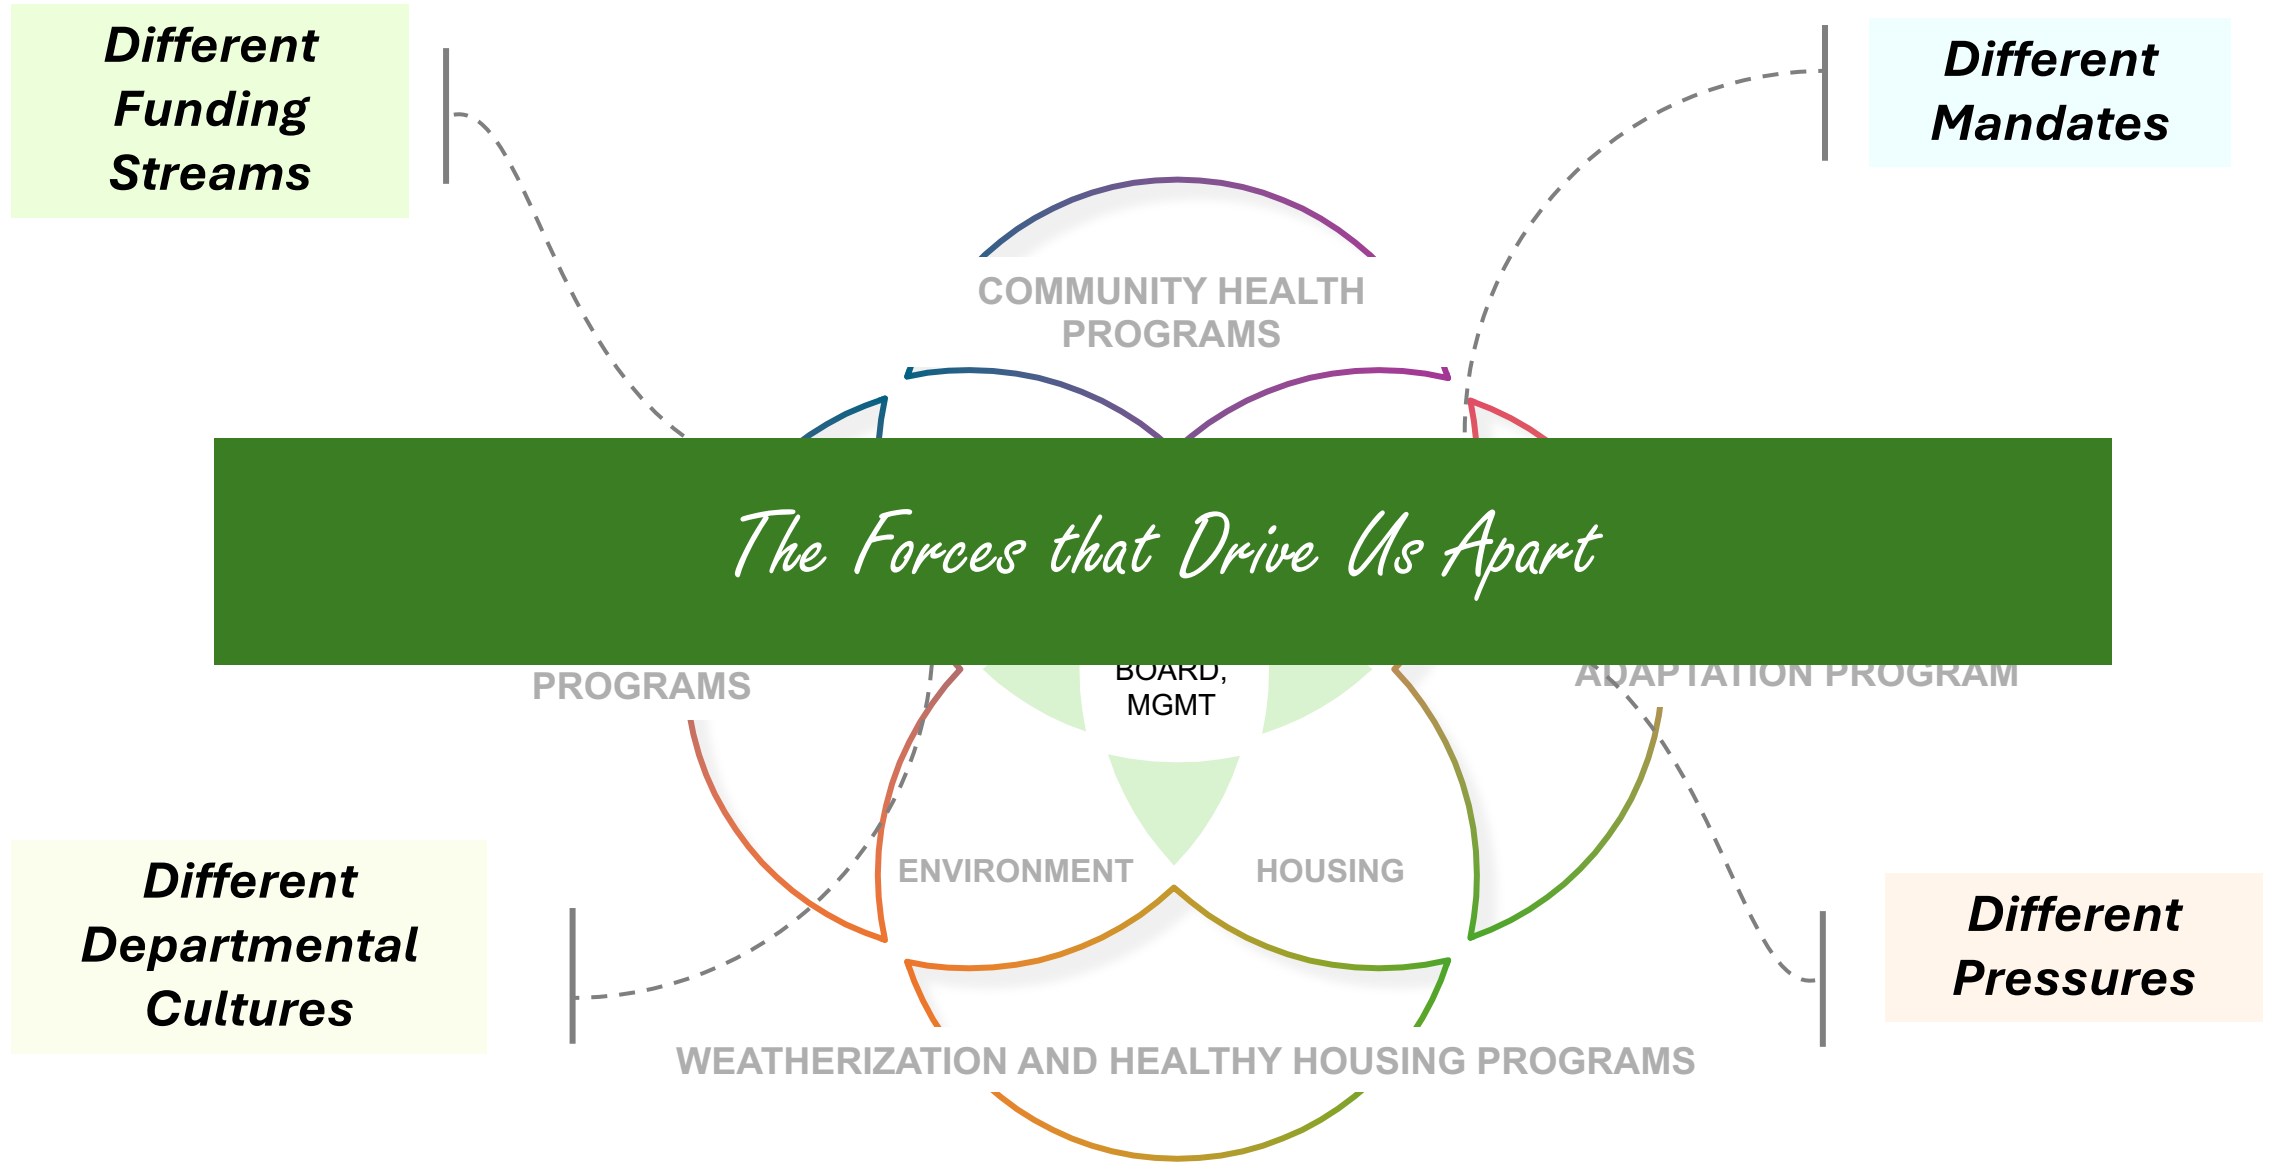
Different Funding Streams

Different Mandates

COMMUNITY HEALTH PROGRAMS

The Forces that Drive Us Apart

PROGRAMS

BOARD, MGMT

ADAPTATION PROGRAM

ENVIRONMENT

HOUSING

Different Departmental Cultures

Different Pressures

WEATHERIZATION AND HEALTHY HOUSING PROGRAMS